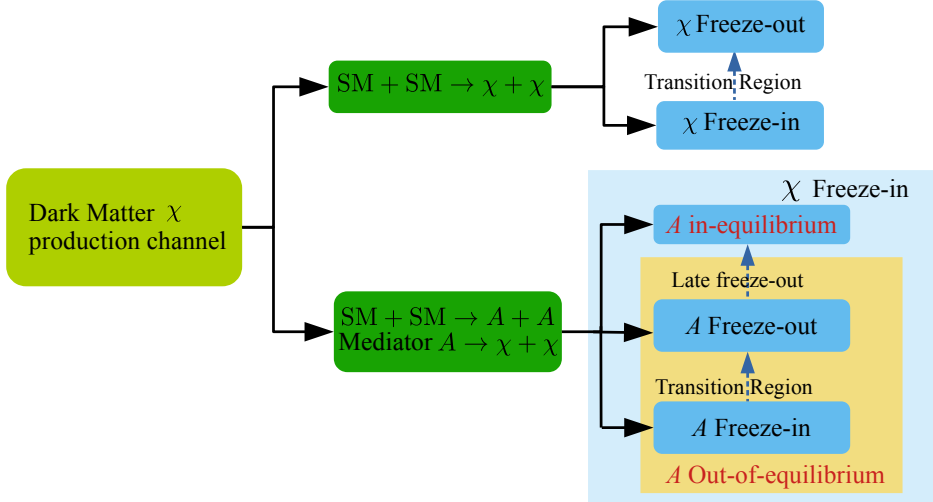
Dark Matter $\chi$ production channel

$\mathrm{SM} + \mathrm{SM} \rightarrow \chi + \chi$

$\chi$ Freeze-out

Transition Region

$\chi$ Freeze-in

$\mathrm{SM} + \mathrm{SM} \rightarrow A + A$
Mediator $A \rightarrow \chi + \chi$

$\chi$ Freeze-in

$A$ in-equilibrium

Late freeze-out

$A$ Freeze-out

Transition Region

$A$ Freeze-in

$A$ Out-of-equilibrium